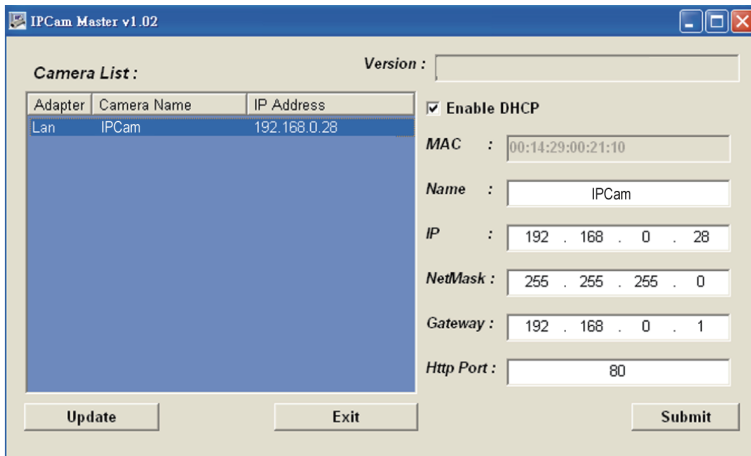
IPCam Master v1.02

Camera List :

Version :

| Adapter | Camera Name | IP Address |
|---|---|---|
| Lan | IPCam | 192.168.0.28 |

☑ Enable DHCP

MAC : 00:14:29:00:21:10

Name : IPCam

IP : 192 . 168 . 0 . 28

NetMask : 255 . 255 . 255 . 0

Gateway : 192 . 168 . 0 . 1

Http Port : 80

Update

Exit

Submit